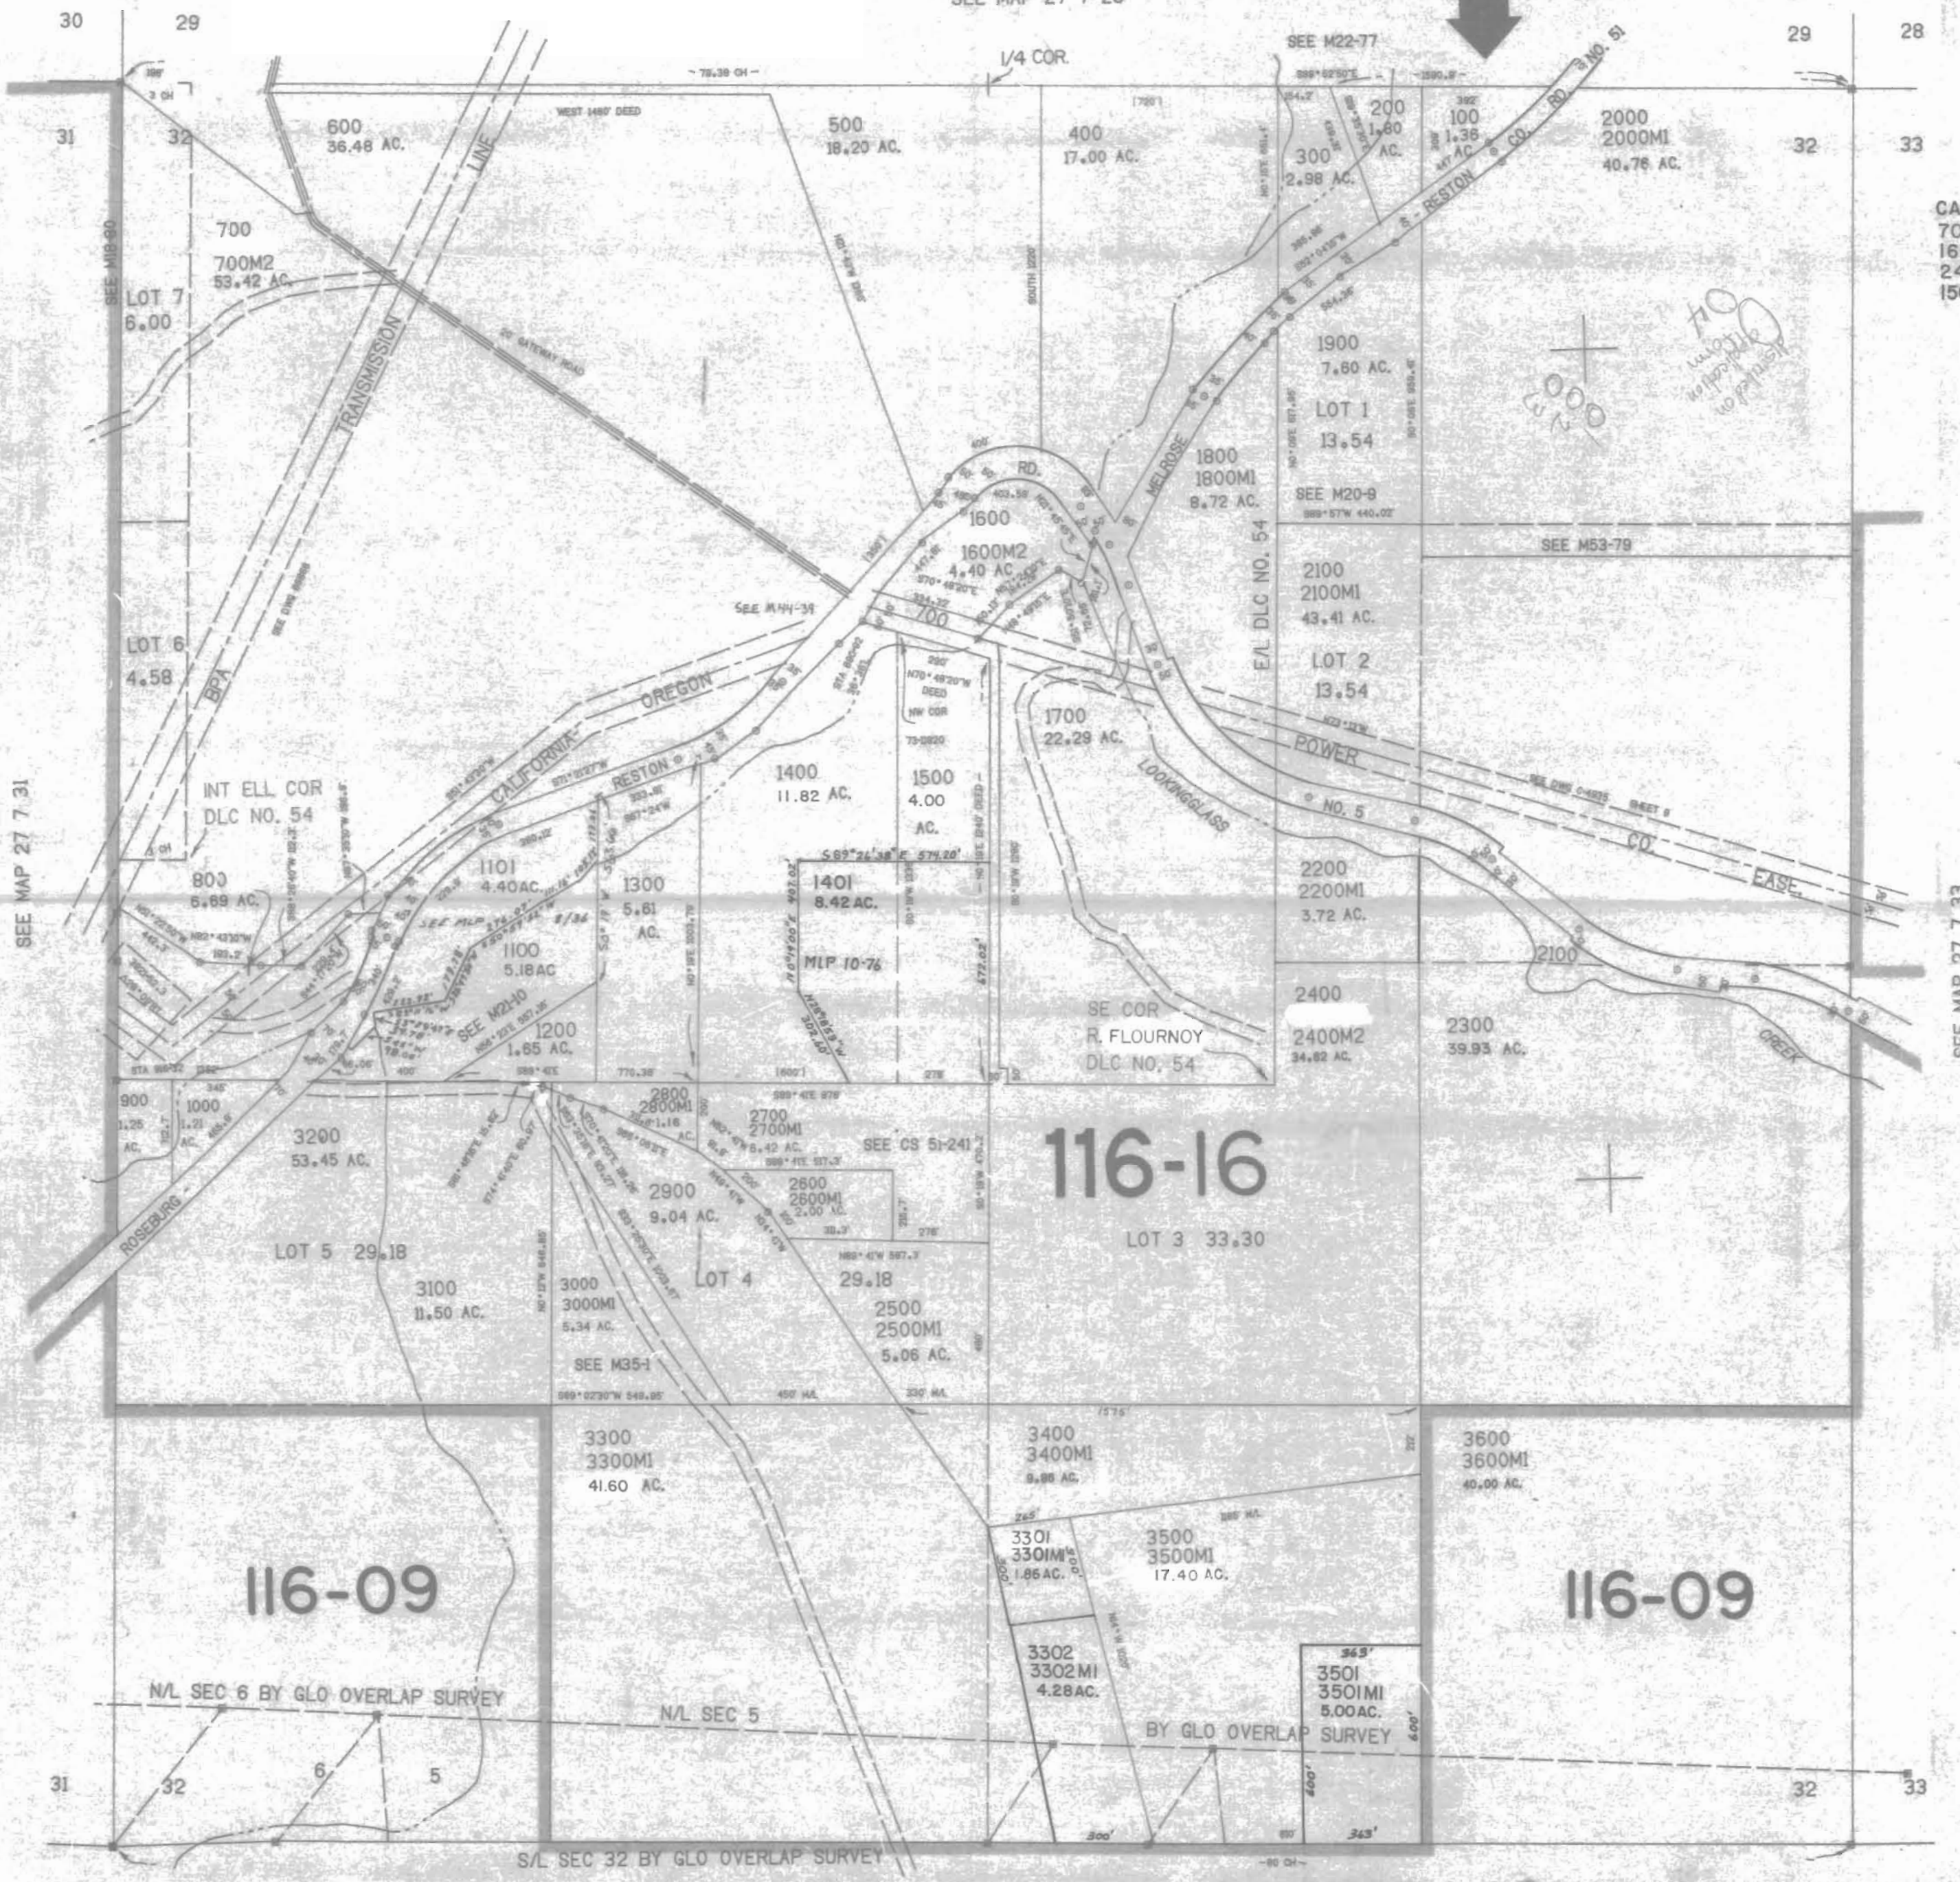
SEE MAP 27 7 29

30 29 29 28

31 32 32 33

1/4 COR.

SEE M22-77

~ 78.38 CH ~

WEST 1460' DEED

600
36.48 AC.

500
18.20 AC.

400
17.00 AC.

200
1.80
AC.

100
1.36
AC.

2000
2000M1
40.76 AC.

300
2.98 AC.

RESTON CO. RD. NO. 51

700
700M2
53.42 AC.

LOT 7
6.00

SEE M18-80

TRANSMISSION LINE

GATEWAY ROAD

SOUTH 1220'

1900
7.80 AC.

LOT 1
13.54

1800
1800M1
8.72 AC.

MELROSE

SEE M20-8

RD.

1600
1600M2
4.40 AC.

SEE M53-79

2100
2100M1
43.41 AC.

LOT 2
13.54

E/L DLC NO. 54

SEE M44-31

700

LOT 6
4.58

BPA

OREGON

CALIFORNIA

RESTON

1400
11.82 AC.

1500
4.00
AC.

1700
22.29 AC.

POWER

LOOKINGGLASS

NO. 5

CO.

EASE.

INT ELL COR
DLC NO. 54

1101
4.40 AC.

1300
5.61
AC.

1401
8.42 AC.

S 69° 24' 38" E 579.20'

MLP 10-76

SEE MLP

800
6.69 AC.

1100
5.18 AC

SEE M21-10

1200
1.65 AC.

2200
2200M1
3.72 AC.

2400
2400M2
34.82 AC.

2300
39.93 AC.

2100

CREEK

SE COR
R. FLOURNOY
DLC NO. 54

900
1.25
AC.

1000
1.21
AC.

3200
53.45 AC.

2800
2800M1
1.16
AC.

2700
2700M1
6.42 AC.

SEE CS 51-241

116-16

2600
2600M1
2.00 AC.

2900
9.04 AC.

ROSEBURG

LOT 5 29.18

LOT 4

29.18

LOT 3 33.30

3100
11.50 AC.

3000
3000M1
5.34 AC.

2500
2500M1
5.06 AC.

SEE M35-1

3300
3300M1
41.60 AC.

3400
3400M1
9.86 AC.

3600
3600M1
40.00 AC.

3301
3301M1
1.86 AC.

3500
3500M1
17.40 AC.

116-09

116-09

3302
3302M1
4.28 AC.

3501
3501M1
5.00 AC.

N/L SEC 6 BY GLO OVERLAP SURVEY

N/L SEC 5

BY GLO OVERLAP SURVEY

31 32 6 5 32 33

S/L SEC 32 BY GLO OVERLAP SURVEY

~ 80 CH ~

SEE MAP 27 7 31

SEE MAP 27 7 33

CA
70
16
24
15

2000
Notated on
Application
04